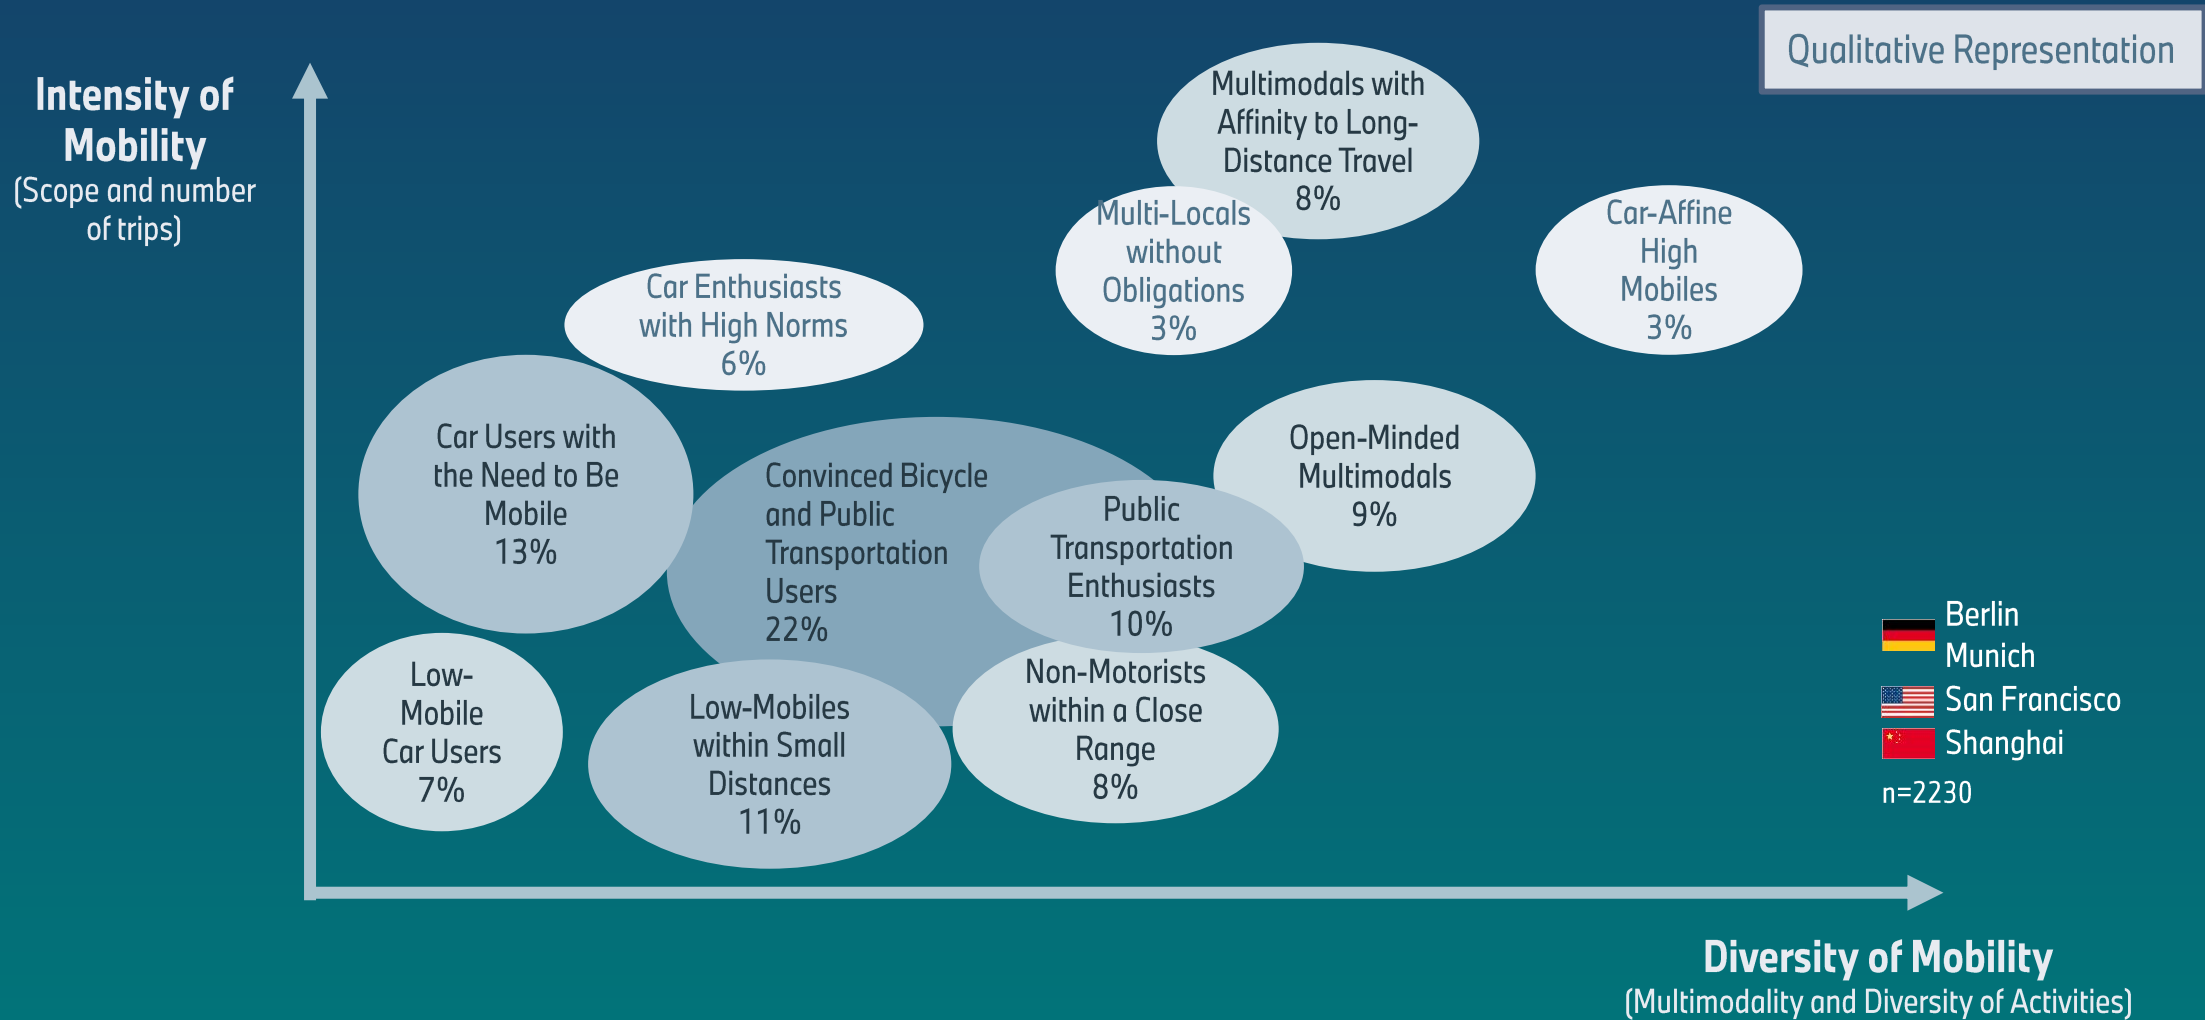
Qualitative Representation

Intensity of Mobility
(Scope and number of trips)

Multimodals with Affinity to Long-Distance Travel
8%

Multi-Locals without Obligations
3%

Car-Affine High Mobiles
3%

Car Enthusiasts with High Norms
6%

Car Users with the Need to Be Mobile
13%

Convinced Bicycle and Public Transportation Users
22%

Public Transportation Enthusiasts
10%

Open-Minded Multimodals
9%

Low-Mobile Car Users
7%

Low-Mobiles within Small Distances
11%

Non-Motorists within a Close Range
8%

Berlin
Munich
San Francisco
Shanghai
n=2230

Diversity of Mobility
(Multimodality and Diversity of Activities)